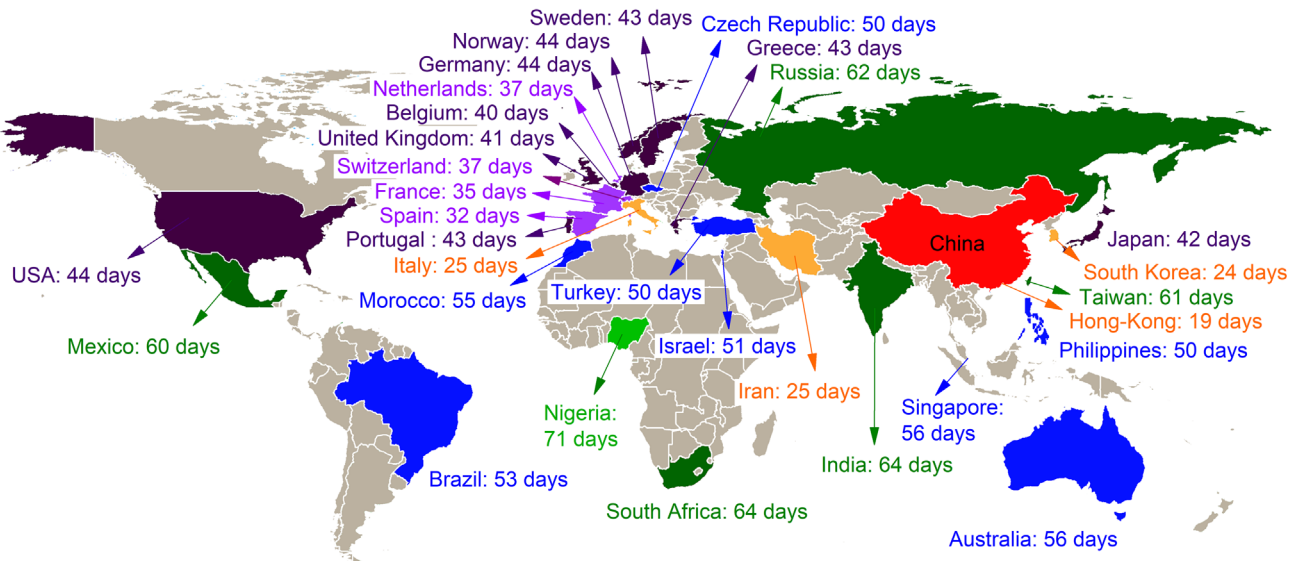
Sweden: 43 days
Czech Republic: 50 days
Norway: 44 days
Greece: 43 days
Germany: 44 days
Russia: 62 days
Netherlands: 37 days
Belgium: 40 days
United Kingdom: 41 days
Switzerland: 37 days
France: 35 days
Spain: 32 days
Portugal : 43 days
Italy: 25 days
USA: 44 days
Morocco: 55 days
Turkey: 50 days
China
Japan: 42 days
South Korea: 24 days
Taiwan: 61 days
Hong-Kong: 19 days
Philippines: 50 days
Mexico: 60 days
Israel: 51 days
Iran: 25 days
Nigeria: 71 days
Singapore: 56 days
India: 64 days
Brazil: 53 days
South Africa: 64 days
Australia: 56 days